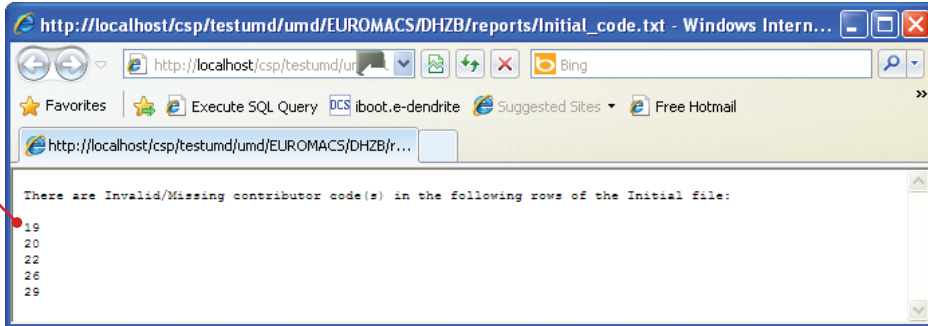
http://localhost/csp/testumd/umd/EUROMACS/DHZB/reports/Initial_code.txt - Windows Intern...

http://localhost/csp/testumd/ur

Bing

Favorites

Execute SQL Query

DCS iboot.e-dendrite

Suggested Sites

Free Hotmail

http://localhost/csp/testumd/umd/EUROMACS/DHZB/r...

There are Invalid/Missing contributor code(s) in the following rows of the Initial file:

19
20
22
26
29